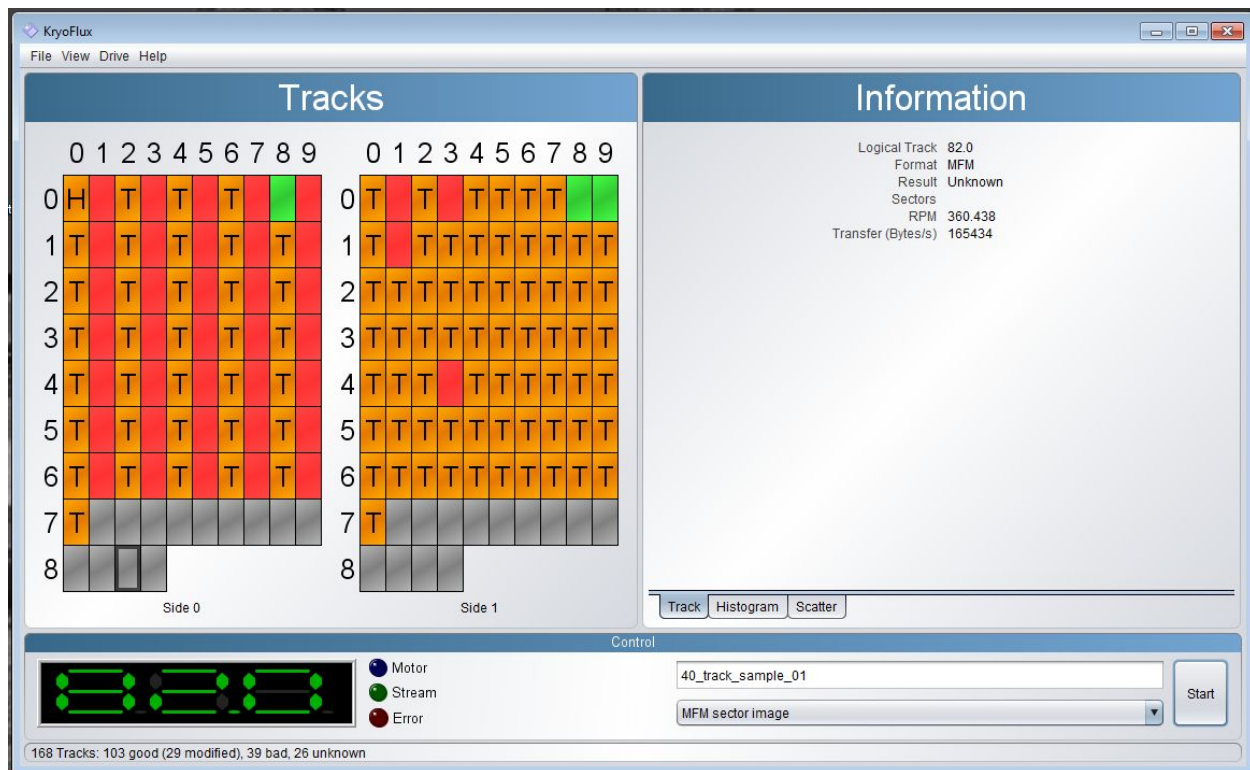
KryoFlux

File View Drive Help

Tracks

| | 0 | 1 | 2 | 3 | 4 | 5 | 6 | 7 | 8 | 9 |
|---|---|---|---|---|---|---|---|---|---|---|
| 0 | H | | T | | T | | T | | | |
| 1 | T | | T | | T | | T | | T | |
| 2 | T | | T | | T | | T | | T | |
| 3 | T | | T | | T | | T | | T | |
| 4 | T | | T | | T | | T | | T | |
| 5 | T | | T | | T | | T | | T | |
| 6 | T | | T | | T | | T | | T | |
| 7 | T | | | | | | | | | |
| 8 | | | | | | | | | | |

Side 0

| | 0 | 1 | 2 | 3 | 4 | 5 | 6 | 7 | 8 | 9 |
|---|---|---|---|---|---|---|---|---|---|---|
| 0 | T | | T | | T | T | T | T | | |
| 1 | T | | T | T | T | T | T | T | T | T |
| 2 | T | T | T | T | T | T | T | T | T | T |
| 3 | T | T | T | T | T | T | T | T | T | T |
| 4 | T | T | T | | T | T | T | T | T | T |
| 5 | T | T | T | T | T | T | T | T | T | T |
| 6 | T | T | T | T | T | T | T | T | T | T |
| 7 | T | | | | | | | | | |
| 8 | | | | | | | | | | |

Side 1

Information

Logical Track 82.0
Format MFM
Result Unknown
Sectors
RPM 360.438
Transfer (Bytes/s) 165434

Track Histogram Scatter

Control

Motor
Stream
Error

40_track_sample_01

MFM sector image

Start

168 Tracks: 103 good (29 modified), 39 bad, 26 unknown